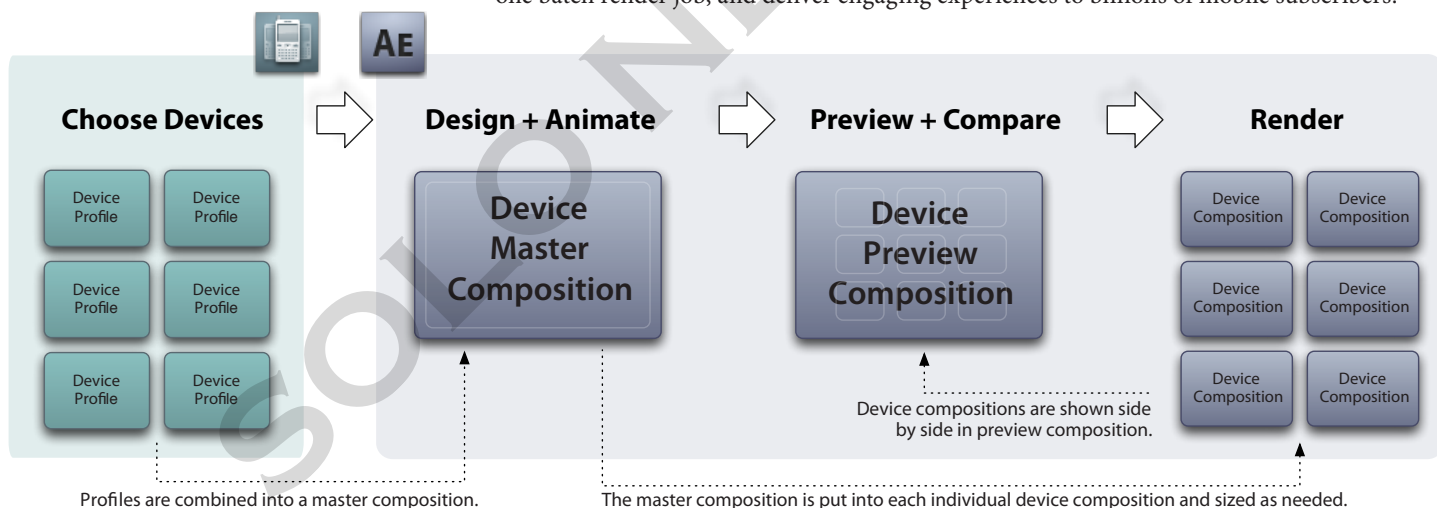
one batch render job, and deliver engaging experiences to billions of mobile subscribers.

AE

Choose Devices

Device Profile
Device Profile
Device Profile
Device Profile
Device Profile
Device Profile

Design + Animate

Device Master Composition

Preview + Compare

Device Preview Composition

Render

Device Composition
Device Composition
Device Composition
Device Composition
Device Composition
Device Composition

Device compositions are shown side by side in preview composition.

Profiles are combined into a master composition.

The master composition is put into each individual device composition and sized as needed.

SOLO N